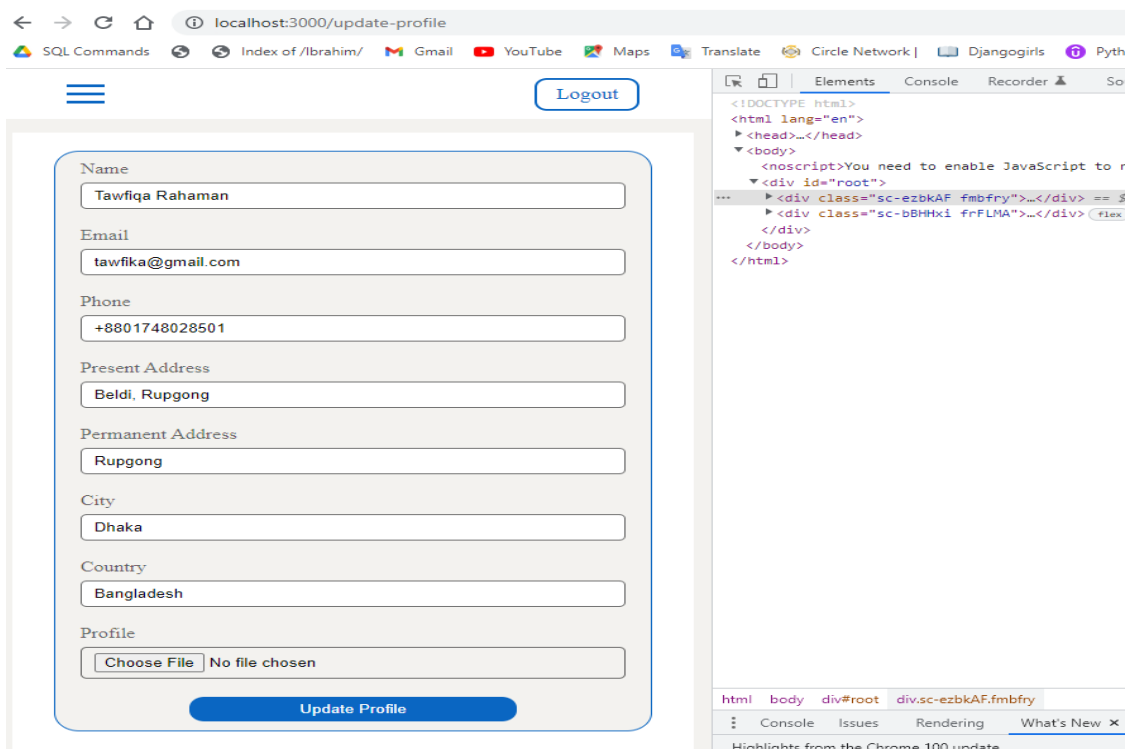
localhost:3000/update-profile

SQL Commands Index of /Ibrahim/ Gmail YouTube Maps Translate Circle Network | Djangogirls Pyth

Logout

Name
Tawfiqa Rahaman

Email
tawfika@gmail.com

Phone
+8801748028501

Present Address
Beldi, Rupgong

Permanent Address
Rupgong

City
Dhaka

Country
Bangladesh

Profile
Choose File No file chosen

Update Profile

Elements Console Recorder So

<!DOCTYPE html>
<html lang="en">
<head>…</head>
<body>
<noscript>You need to enable JavaScript to r
<div id="root">
<div class="sc-ezbkAF fmbfry">…</div> == $
<div class="sc-bBHHxi frFLMA">…</div> flex
</div>
</body>
</html>

html body div#root div.sc-ezbkAF.fmbfry

Console Issues Rendering What's New ×

Highlights from the Chrome 100 update